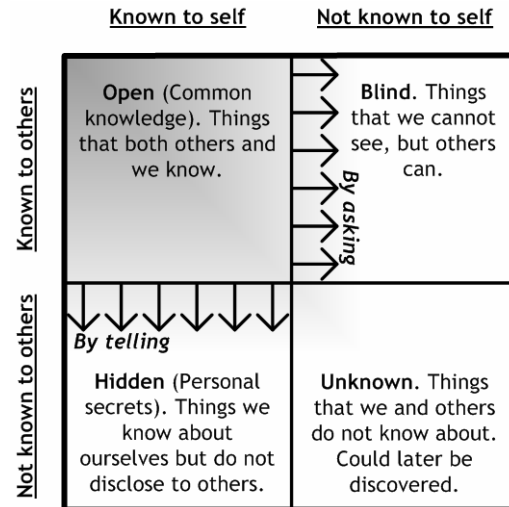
Known to self

Not known to self

Known to others

Not known to others

Open (Common knowledge). Things that both others and we know.

By asking

Blind. Things that we cannot see, but others can.

By telling

Hidden (Personal secrets). Things we know about ourselves but do not disclose to others.

Unknown. Things that we and others do not know about. Could later be discovered.